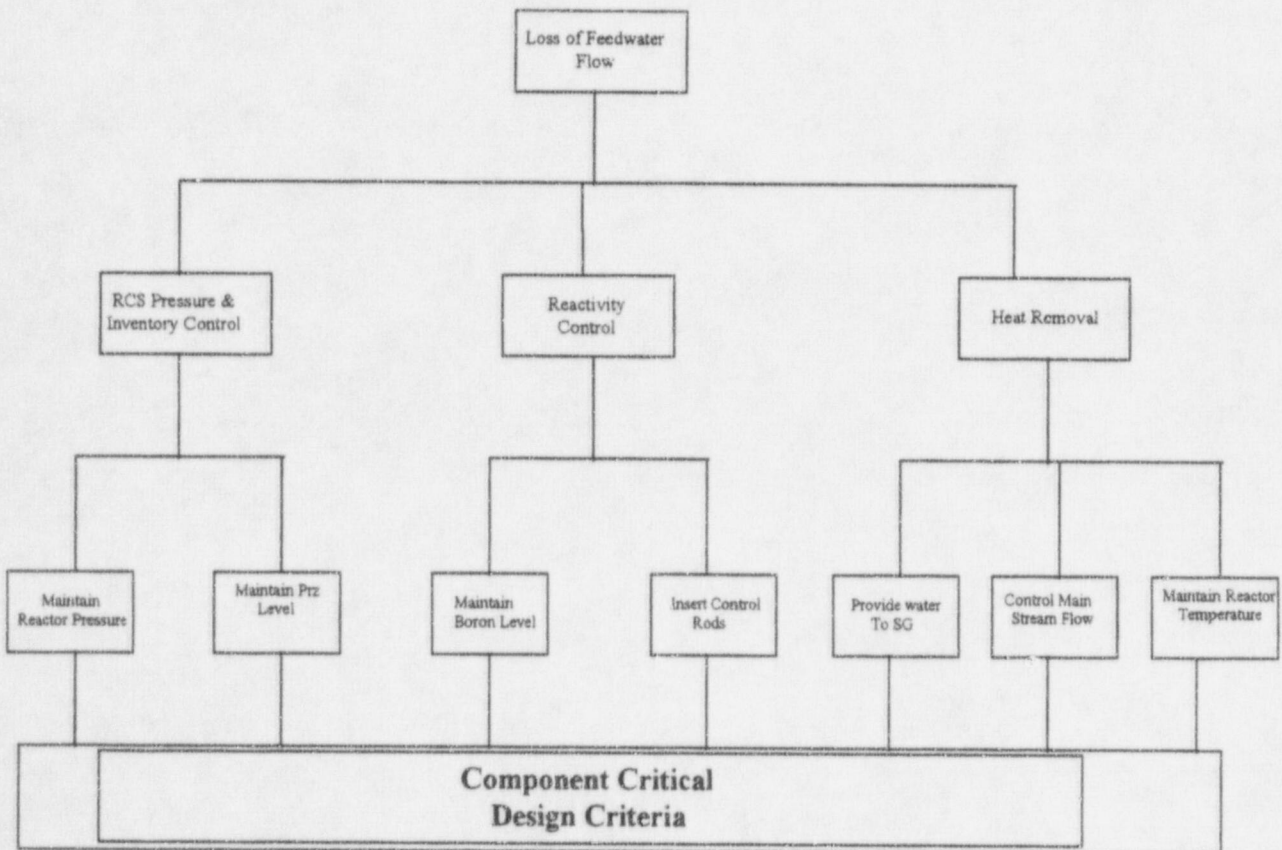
Loss of Feedwater Flow

RCS Pressure & Inventory Control

Reactivity Control

Heat Removal

Maintain Reactor Pressure

Maintain Prz Level

Maintain Boron Level

Insert Control Rods

Provide water To SG

Control Main Stream Flow

Maintain Reactor Temperature

Component Critical Design Criteria